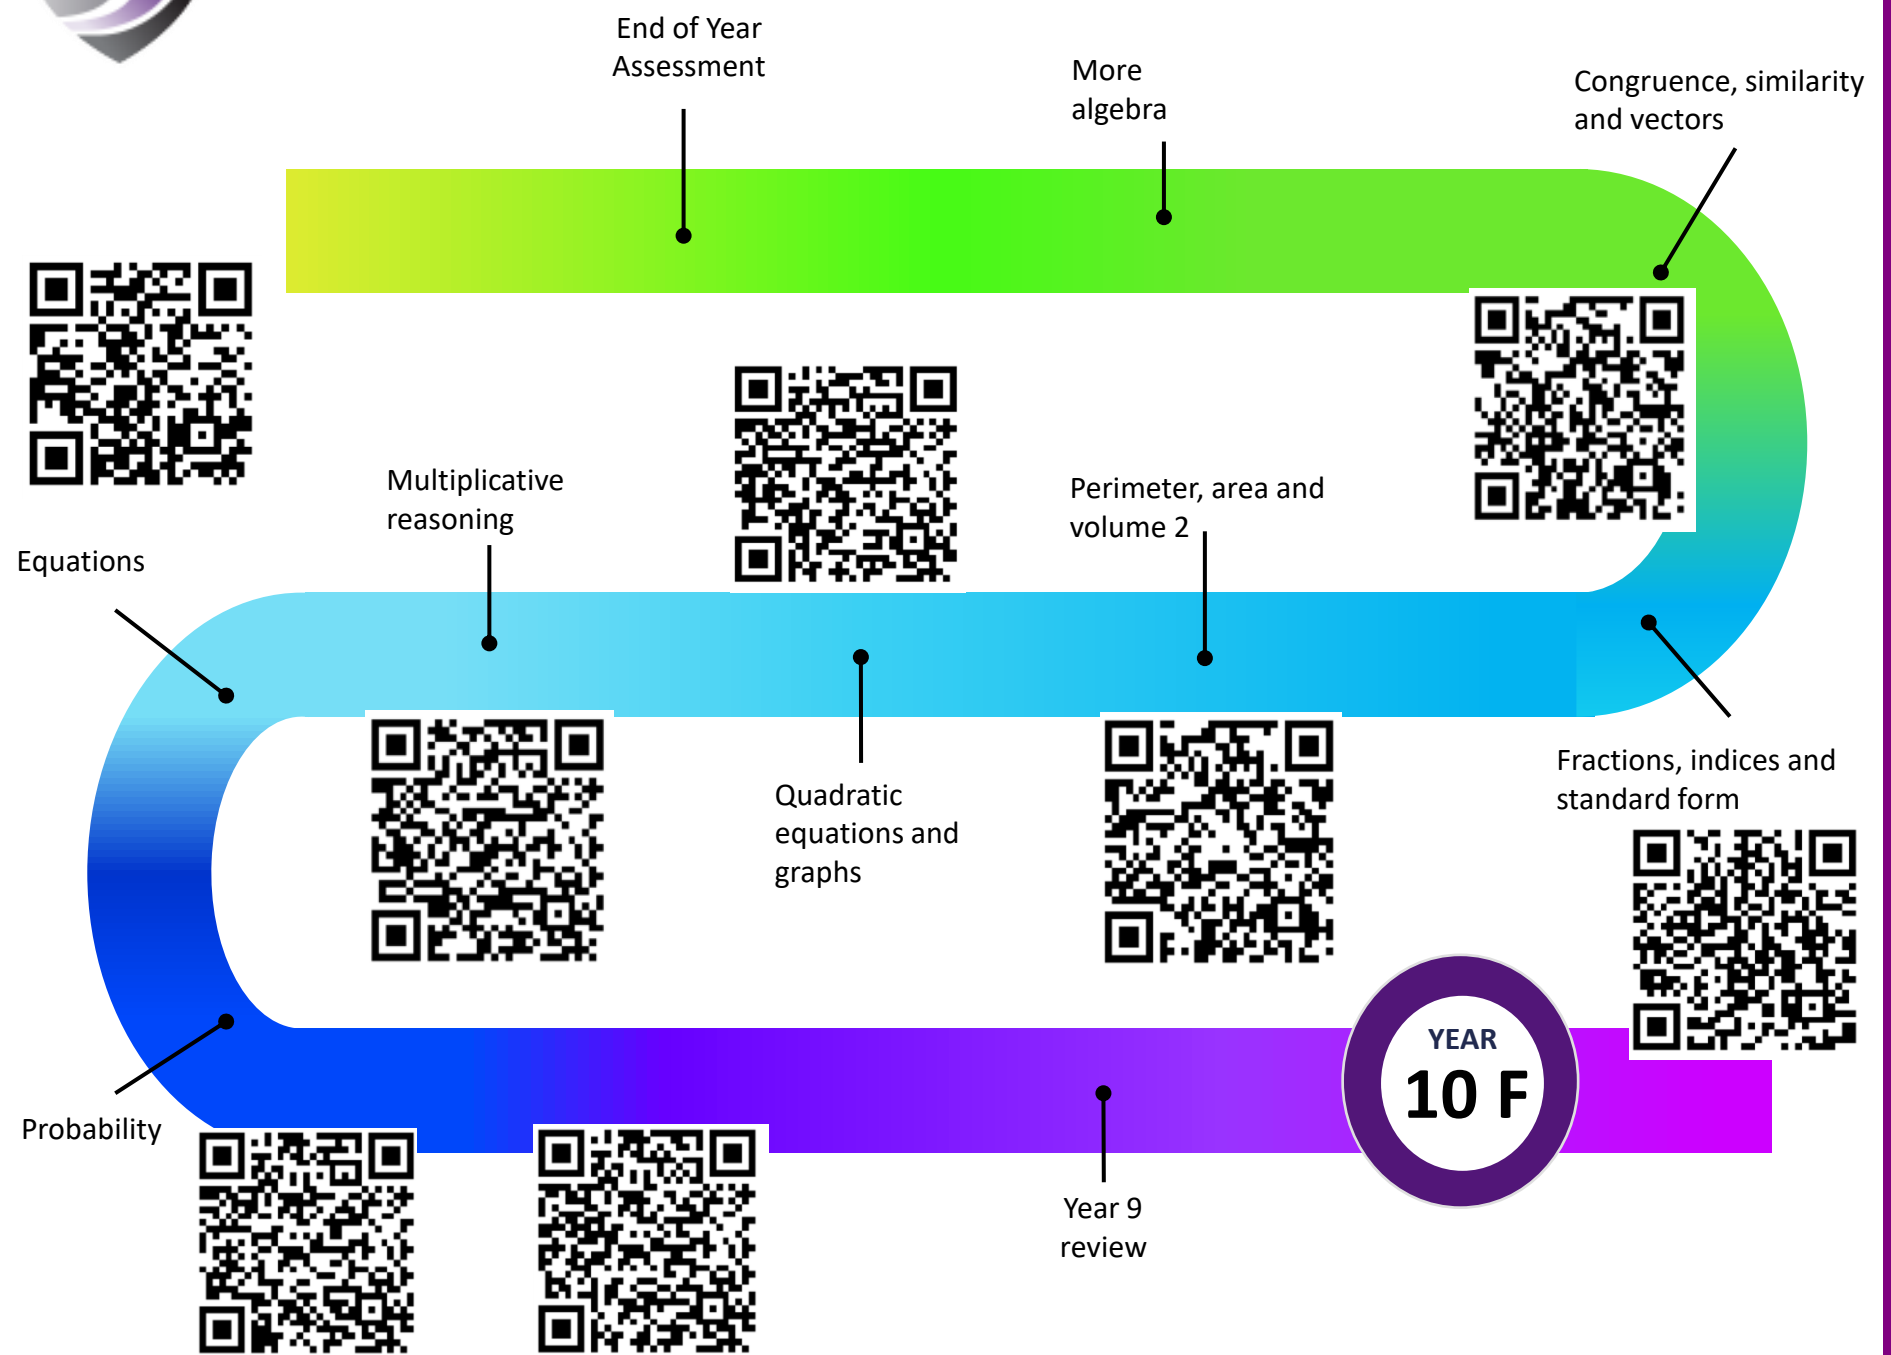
End of Year Assessment

More algebra

Congruence, similarity and vectors

Multiplicative reasoning

Perimeter, area and volume 2

Equations

Quadratic equations and graphs

Fractions, indices and standard form

YEAR
10 F

Probability

Year 9 review